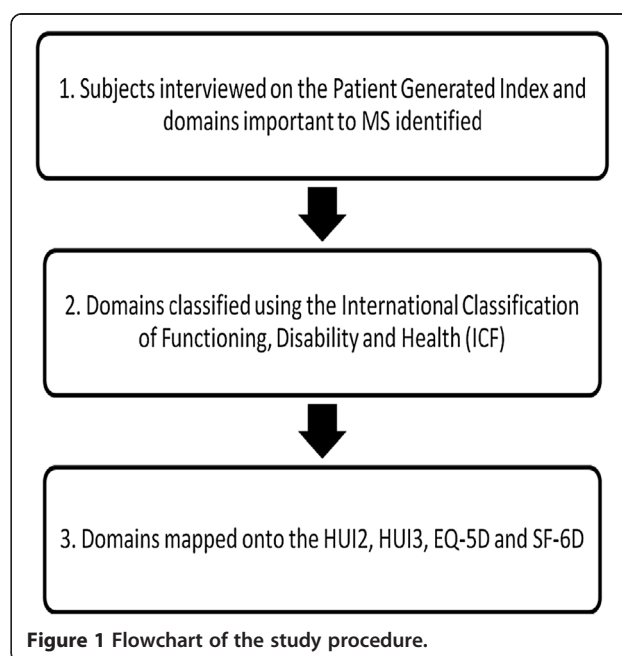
1. Subjects interviewed on the Patient Generated Index and domains important to MS identified

2. Domains classified using the International Classification of Functioning, Disability and Health (ICF)

3. Domains mapped onto the HUI2, HUI3, EQ-5D and SF-6D

Figure 1 Flowchart of the study procedure.